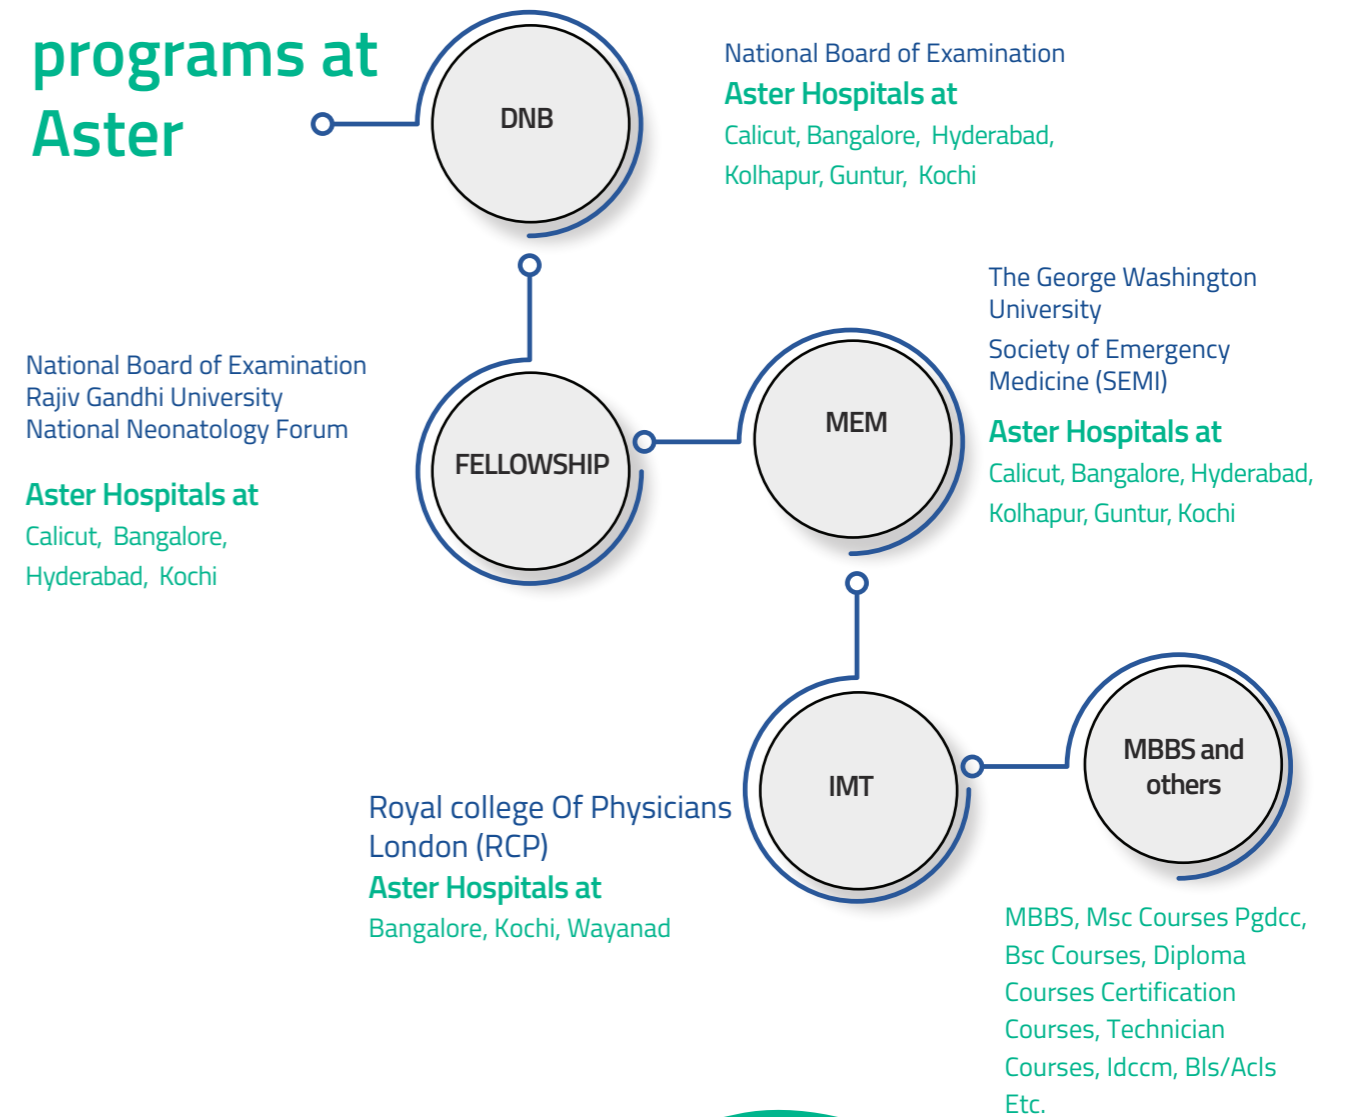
programs at Aster

DNB

National Board of Examination
Aster Hospitals at
Calicut, Bangalore, Hyderabad, Kolhapur, Guntur, Kochi

National Board of Examination
Rajiv Gandhi University
National Neonatology Forum

Aster Hospitals at
Calicut, Bangalore, Hyderabad, Kochi

FELLOWSHIP

MEM

The George Washington University
Society of Emergency Medicine (SEMI)
Aster Hospitals at
Calicut, Bangalore, Hyderabad, Kolhapur, Guntur, Kochi

IMT

MBBS and others

Royal college Of Physicians London (RCP)
Aster Hospitals at
Bangalore, Kochi, Wayanad

MBBS, Msc Courses Pgdcc, Bsc Courses, Diploma Courses Certification Courses, Technician Courses, Idccm, Bls/Acls Etc.